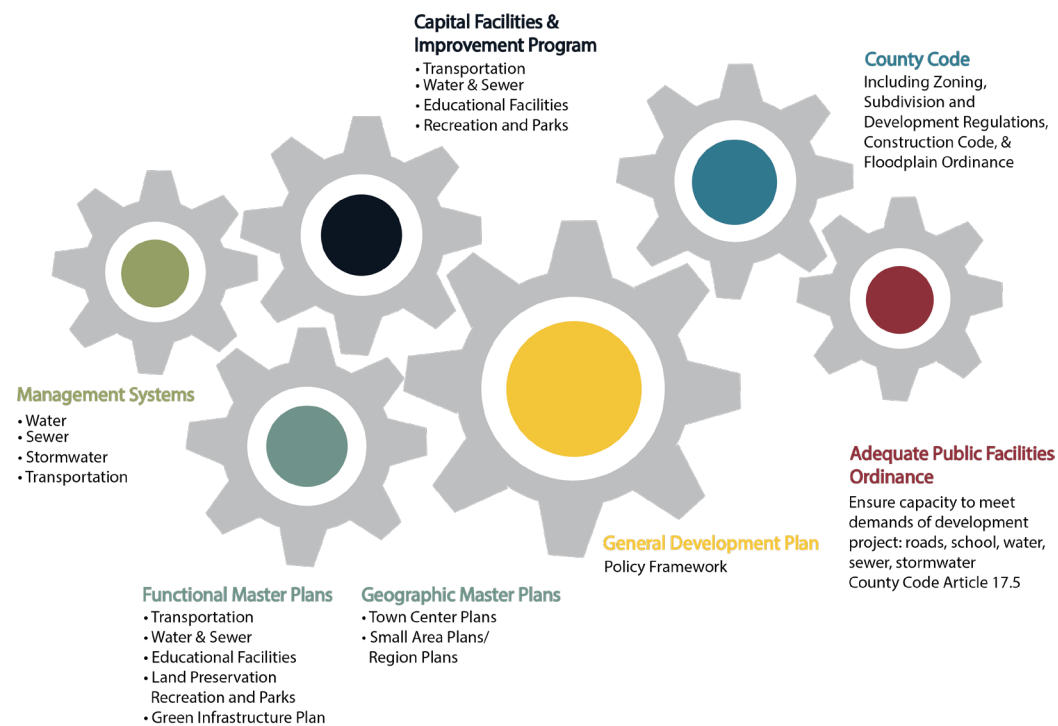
Capital Facilities & Improvement Program
• Transportation
• Water & Sewer
• Educational Facilities
• Recreation and Parks

County Code
Including Zoning, Subdivision and Development Regulations, Construction Code, & Floodplain Ordinance

Management Systems
• Water
• Sewer
• Stormwater
• Transportation

Adequate Public Facilities Ordinance
Ensure capacity to meet demands of development project: roads, school, water, sewer, stormwater
County Code Article 17.5

General Development Plan
Policy Framework

Functional Master Plans
• Transportation
• Water & Sewer
• Educational Facilities
• Land Preservation Recreation and Parks
• Green Infrastructure Plan

Geographic Master Plans
• Town Center Plans
• Small Area Plans/ Region Plans